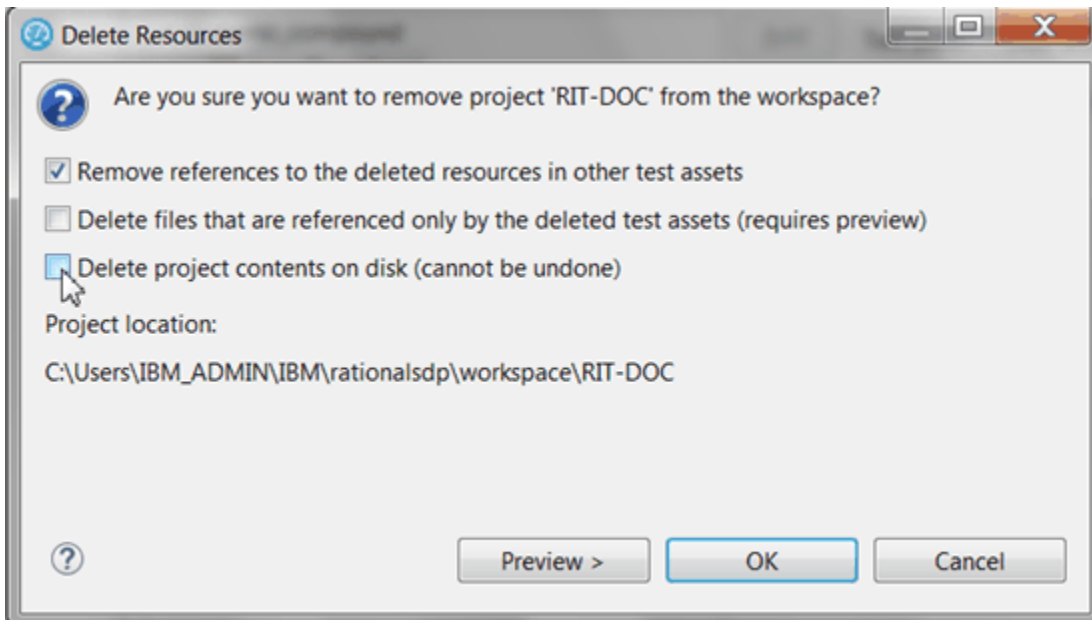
Delete Resources

Are you sure you want to remove project 'RIT-DOC' from the workspace?

Remove references to the deleted resources in other test assets

Delete files that are referenced only by the deleted test assets (requires preview)

Delete project contents on disk (cannot be undone)

Project location:

C:\Users\IBM_ADMIN\IBM\rationalsdp\workspace\RIT-DOC

Preview >

OK

Cancel